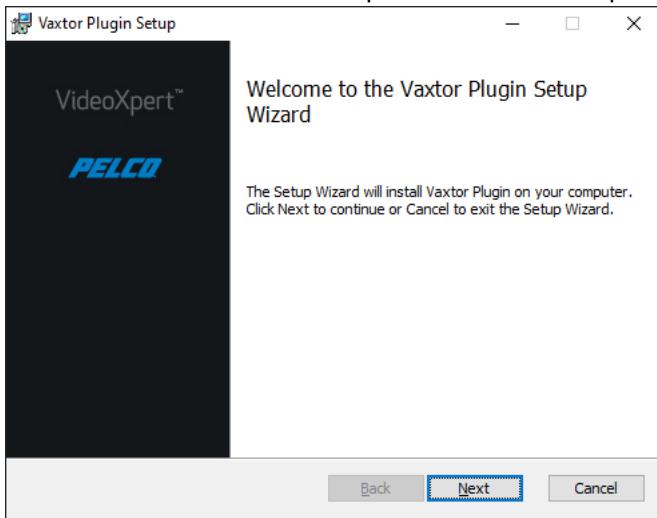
Vaxtor Plugin Setup

VideoXpert™

PELCO

Welcome to the Vaxtor Plugin Setup Wizard

The Setup Wizard will install Vaxtor Plugin on your computer. Click Next to continue or Cancel to exit the Setup Wizard.

Back

Next

Cancel